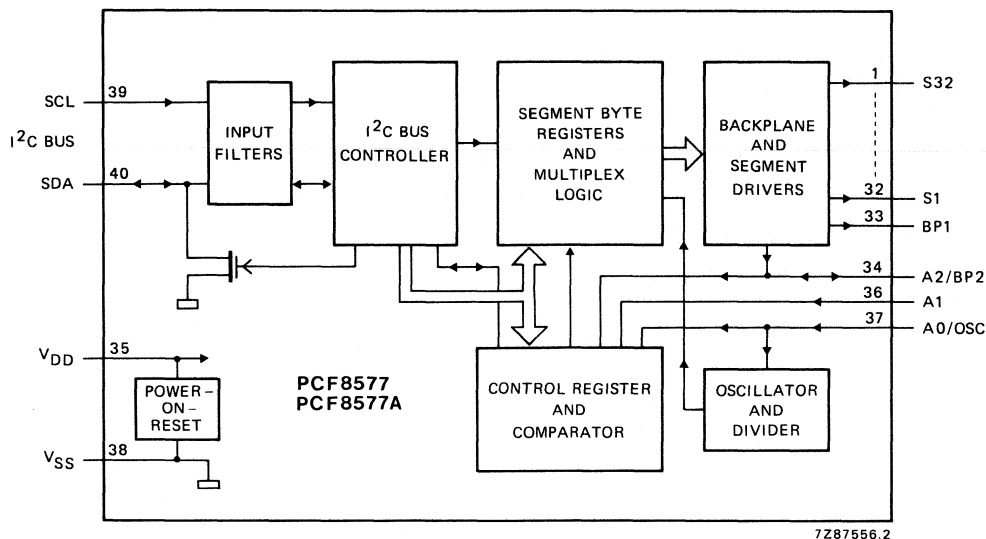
SCL
39
$I^2C$ BUS
SDA
40
INPUT FILTERS
$I^2C$ BUS CONTROLLER
SEGMENT BYTE REGISTERS AND MULTIPLEX LOGIC
BACKPLANE AND SEGMENT DRIVERS
1
S32
32
S1
33
BP1
34
A2/BP2
36
A1
37
A0/OSC
$V_{DD}$
35
POWER-ON-RESET
$V_{SS}$
38
PCF8577
PCF8577A
CONTROL REGISTER AND COMPARATOR
OSCILLATOR AND DIVIDER
7Z87556.2